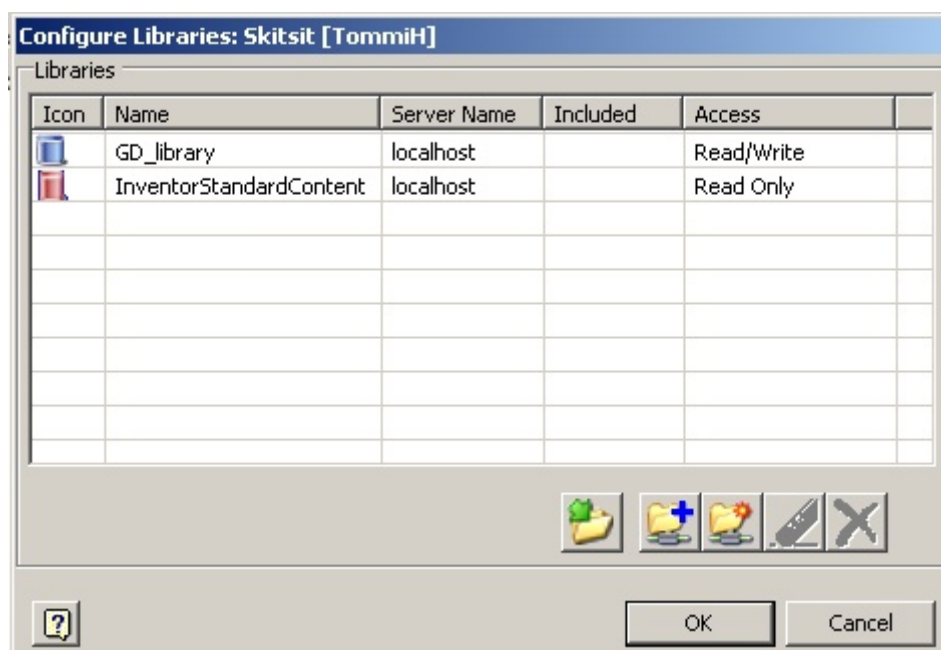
Configure Libraries: Skitsit [TommiH]

Libraries

| Icon | Name | Server Name | Included | Access |
|---|---|---|---|---|
| | GD_library | localhost | | Read/Write |
| | InventorStandardContent | localhost | | Read Only |

?

OK

Cancel